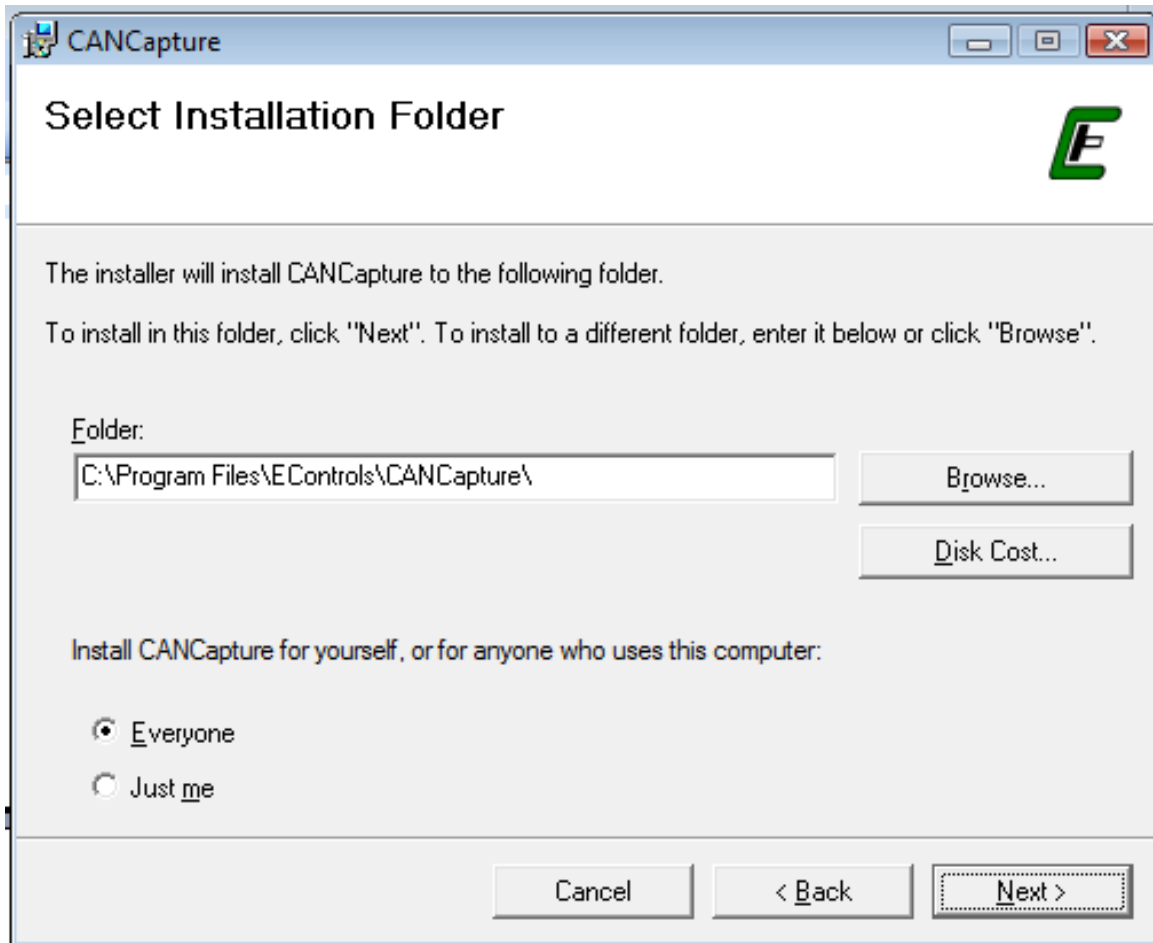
CANCapture

Select Installation Folder

The installer will install CANCapture to the following folder.

To install in this folder, click "Next". To install to a different folder, enter it below or click "Browse".

Folder:

C:\Program Files\EControls\CANCapture\

Browse...

Disk Cost...

Install CANCapture for yourself, or for anyone who uses this computer:

Everyone

Just me

Cancel

< Back

Next >